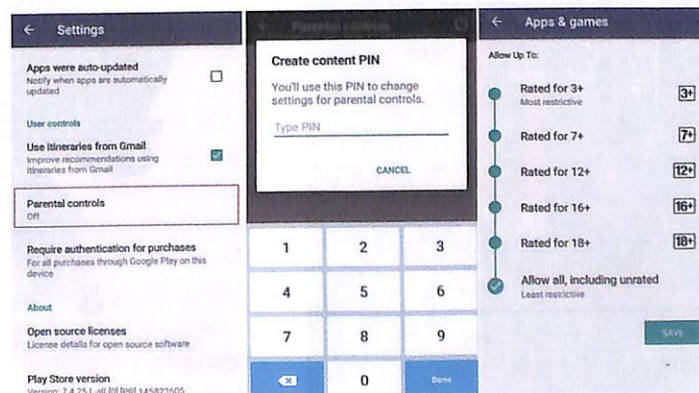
← Settings

Apps were auto-updated
Notify when apps are automatically updated

User controls

Use itineraries from Gmail
Improve recommendations using itineraries from Gmail

Parental controls
Off

Require authentication for purchases
For all purchases through Google Play on this device

About

Open source licenses
License details for open source software

Play Store version
Version: 7.4.25.L-all [0] [PR] 145822605

← Parental controls

Create content PIN
You'll use this PIN to change settings for parental controls.

Type PIN

CANCEL

| 1 | 2 | 3 |
|---|---|---|
| 4 | 5 | 6 |
| 7 | 8 | 9 |
| ⌫ | 0 | Done |

← Apps & games

Allow Up To:

Rated for 3+
Most restrictive
3+

Rated for 7+
7+

Rated for 12+
12+

Rated for 16+
16+

Rated for 18+
18+

Allow all, including unrated
Least restrictive

SAVE